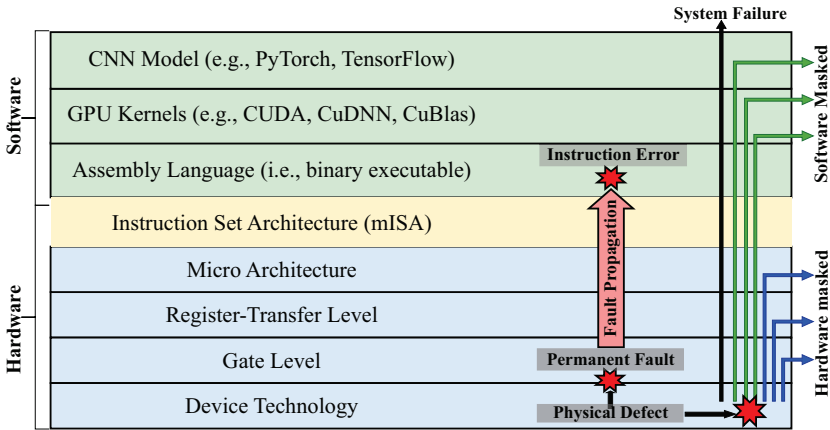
System Failure

Software

CNN Model (e.g., PyTorch, TensorFlow)

GPU Kernels (e.g., CUDA, CuDNN, CuBlas)

Assembly Language (i.e., binary executable)

Instruction Error

Instruction Set Architecture (mISA)

Hardware

Micro Architecture

Register-Transfer Level

Gate Level

Device Technology

Fault Propagation

Permanent Fault

Physical Defect

Software Masked

Hardware masked